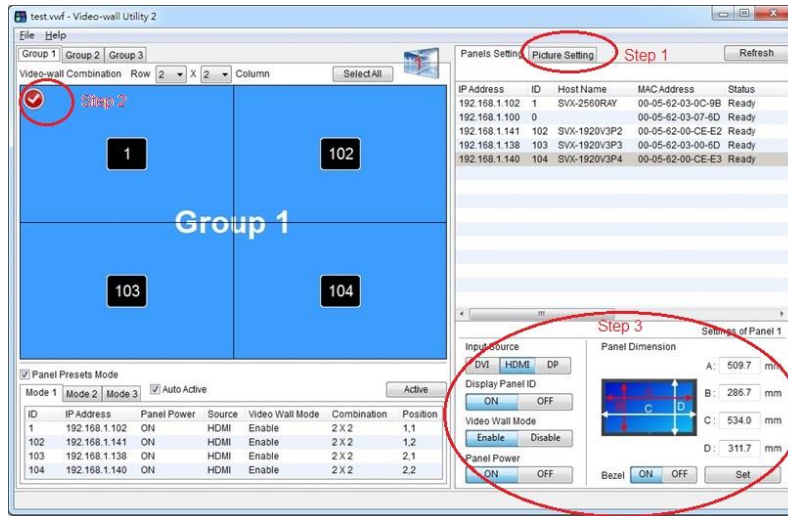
test.vwf - Video-wall Utility 2

File Help

Group 1 Group 2 Group 3

Video-wall Combination Row 2 X 2 Column Select All

Step 2

1

102

Group 1

103

104

Panel Presets Mode

Mode 1 Mode 2 Mode 3 Auto Active Active

| ID | IP Address | Panel Power | Source | Video Wall Mode | Combination | Position |
|---|---|---|---|---|---|---|
| 1 | 192.168.1.102 | ON | HDMI | Enable | 2 X 2 | 1,1 |
| 102 | 192.168.1.141 | ON | HDMI | Enable | 2 X 2 | 1,2 |
| 103 | 192.168.1.138 | ON | HDMI | Enable | 2 X 2 | 2,1 |
| 104 | 192.168.1.140 | ON | HDMI | Enable | 2 X 2 | 2,2 |

Panels Setting Picture Setting Step 1 Refresh

| IP Address | ID | Host Name | MAC Address | Status |
|---|---|---|---|---|
| 192.168.1.102 | 1 | SVX-2560RAY | 00-05-62-03-0C-9B | Ready |
| 192.168.1.100 | 0 | | 00-05-62-03-07-6D | Ready |
| 192.168.1.141 | 102 | SVX-1920V3P2 | 00-05-62-00-CE-E2 | Ready |
| 192.168.1.138 | 103 | SVX-1920V3P3 | 00-05-62-03-06-6D | Ready |
| 192.168.1.140 | 104 | SVX-1920V3P4 | 00-05-62-00-CE-E3 | Ready |

Step 3

Settings of Panel 1

Input Source
DVI HDMI DP

Display Panel ID
ON OFF

Video Wall Mode
Enable Disable

Panel Power
ON OFF

Panel Dimension

A B C D

A: 509.7 mm
B: 286.7 mm
C: 534.0 mm
D: 311.7 mm

Bezel ON OFF Set